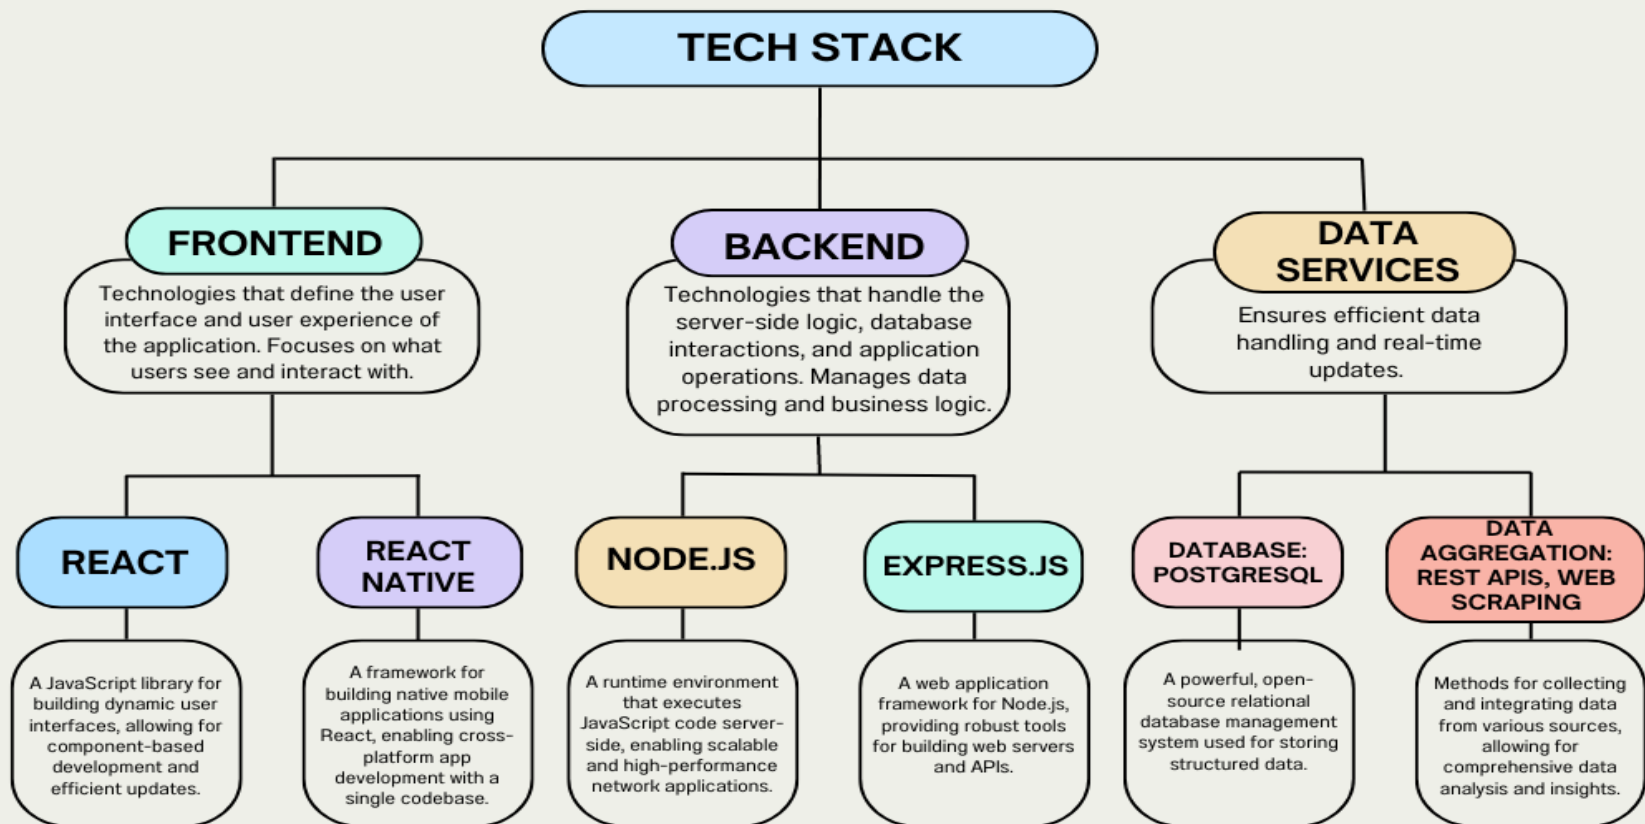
TECH STACK

FRONTEND

Technologies that define the user interface and user experience of the application. Focuses on what users see and interact with.

BACKEND

Technologies that handle the server-side logic, database interactions, and application operations. Manages data processing and business logic.

DATA SERVICES

Ensures efficient data handling and real-time updates.

REACT

A JavaScript library for building dynamic user interfaces, allowing for component-based development and efficient updates.

REACT NATIVE

A framework for building native mobile applications using React, enabling cross-platform app development with a single codebase.

NODE.JS

A runtime environment that executes JavaScript code server-side, enabling scalable and high-performance network applications.

EXPRESS.JS

A web application framework for Node.js, providing robust tools for building web servers and APIs.

DATABASE: POSTGRESQL

A powerful, open-source relational database management system used for storing structured data.

DATA AGGREGATION: REST APIS, WEB SCRAPING

Methods for collecting and integrating data from various sources, allowing for comprehensive data analysis and insights.